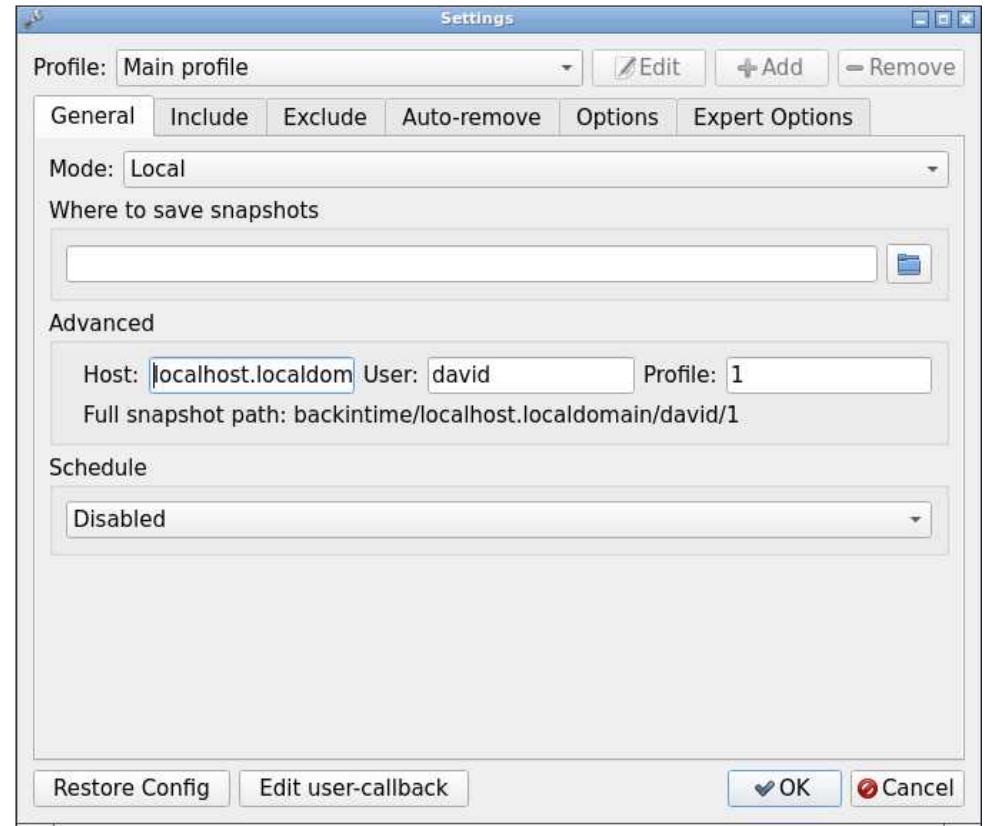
Settings

Profile: Main profile
Edit
+Add
−Remove

General
Include
Exclude
Auto-remove
Options
Expert Options

Mode: Local

Where to save snapshots

Advanced

Host: localhost.localdom User: david Profile: 1

Full snapshot path: backintime/localhost.localdomain/david/1

Schedule

Disabled

Restore Config
Edit user-callback
OK
Cancel